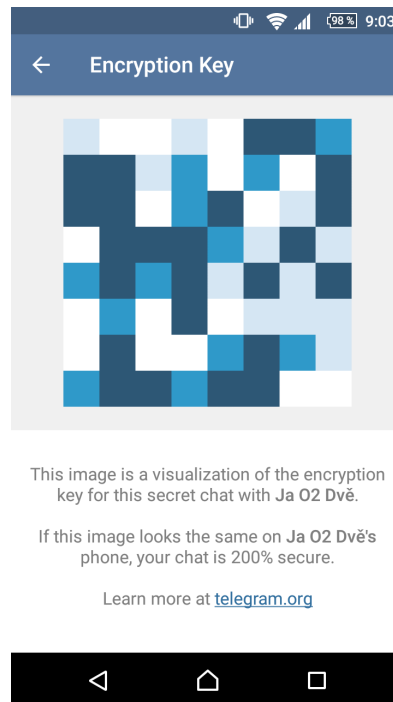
98 % 9:03

Encryption Key

This image is a visualization of the encryption key for this secret chat with Ja O2 Dvě.

If this image looks the same on Ja O2 Dvě's phone, your chat is 200% secure.

Learn more at telegram.org